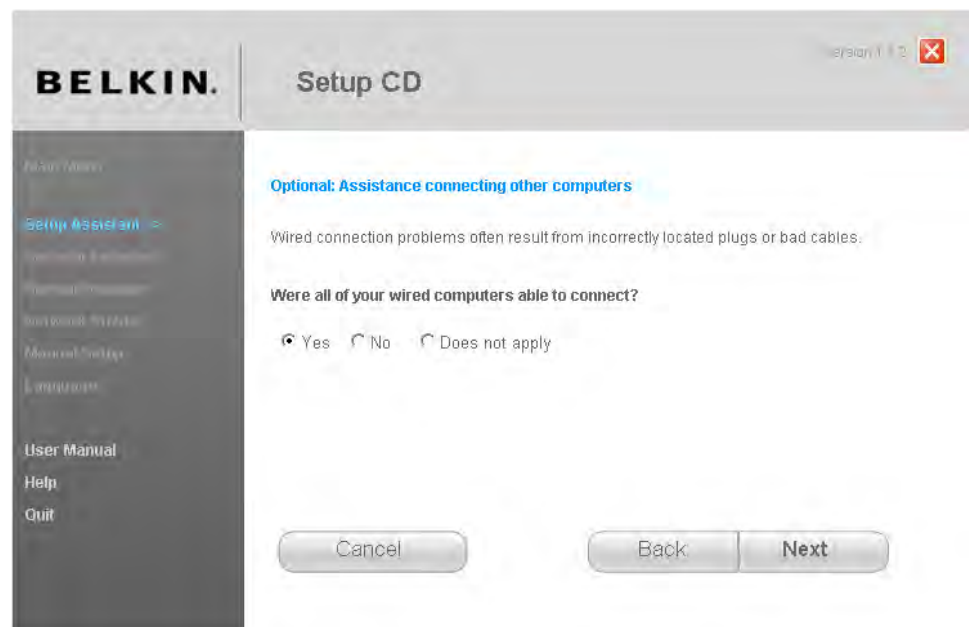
BELKIN.

Setup CD

Version 1.1.2

Main Menu

Setup Assistant >

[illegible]

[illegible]

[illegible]

Manual Setup

Languages

User Manual

Help

Quit

Optional: Assistance connecting other computers

Wired connection problems often result from incorrectly located plugs or bad cables.

Were all of your wired computers able to connect?

Yes No Does not apply

Cancel

Back

Next